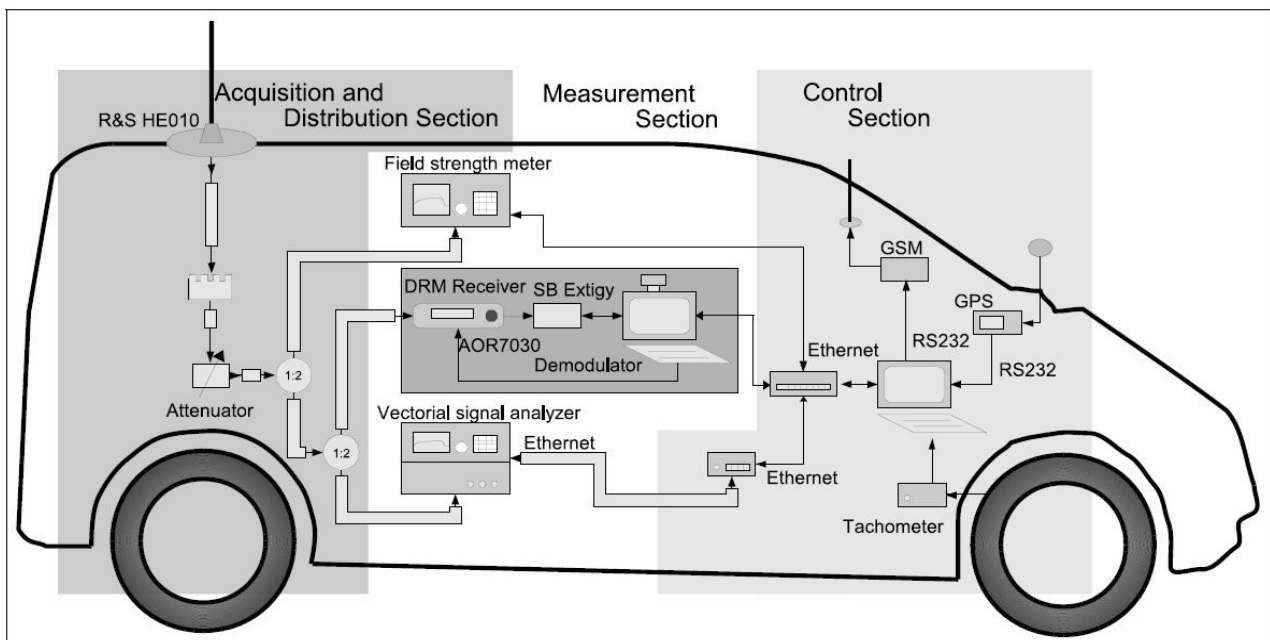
Acquisition and Distribution Section

Measurement Section

Control Section

R&S HE010

Field strength meter

GSM

DRM Receiver

SB Extigy

GPS

RS232

AOR7030

Ethernet

RS232

Demodulator

1:2

Attenuator

Vectorial signal analyzer

1:2

Ethernet

Ethernet

Tachometer